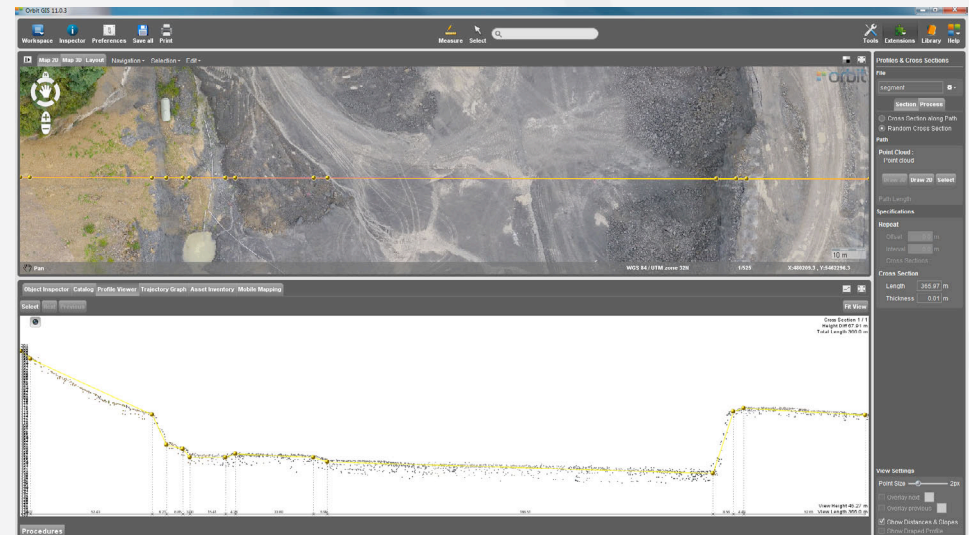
Orbit GIS 11.0.3

Workspace Inspector Preferences Save all Print

Measure Select

Tools Extensions Library Help

Map 2D Map 3D Layout Navigation Selection Edit

orbit

10 m

Pan

WGS 84 / UTM zone 32N

1/525

X:480209.3 , Y:5462296.3

Profiles & Cross Sections

File

segment

Section Process

Cross Section along Path

Random Cross Section

Path

Point Cloud :
Point cloud

Draw 2D Select

Path Length

Specifications

Repeat

Offset m

Interval m

Cross Sections

Cross Section

Length 365.97 m

Thickness 0.01 m

Object Inspector Catalog Profile Viewer Trajectory Graph Asset Inventory Mobile Mapping

Select Next Previous

Fit View

Cross Section 1 / 1
Height Diff 67.91 m
Total Length 365.0 m

View Height 46.27 m
View Length 365.0 m

View Settings

Point Size 2px

Overlay next

Overlay previous

Show Distances & Slopes

Show Draped Profile

Procedures